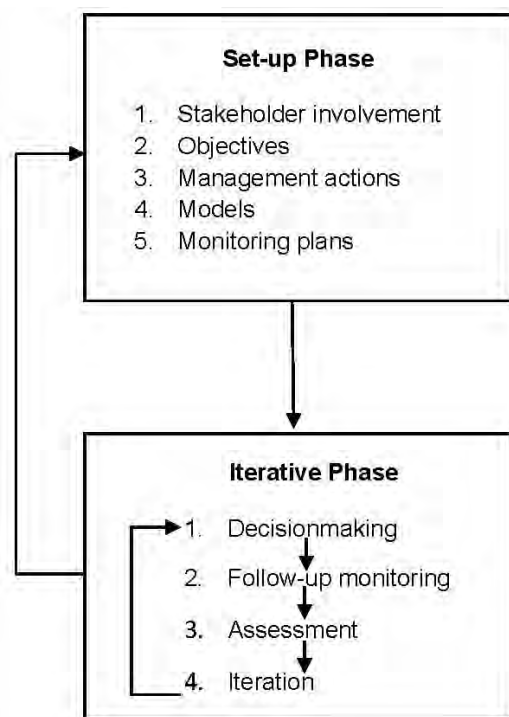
**Set-up Phase**

1. Stakeholder involvement
2. Objectives
3. Management actions
4. Models
5. Monitoring plans

**Iterative Phase**

1. Decisionmaking
2. Follow-up monitoring
3. Assessment
4. Iteration